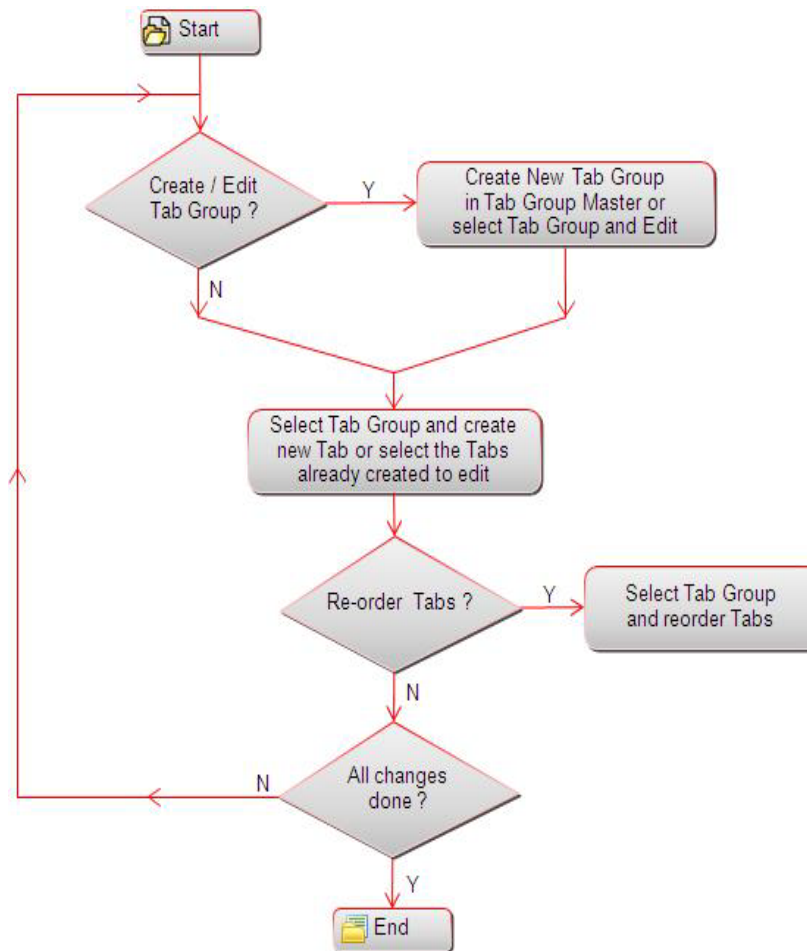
Start

Create / Edit Tab Group ?

Y

Create New Tab Group in Tab Group Master or select Tab Group and Edit

N

Select Tab Group and create new Tab or select the Tabs already created to edit

Re-order Tabs ?

Y

Select Tab Group and reorder Tabs

N

All changes done ?

N

Y

End